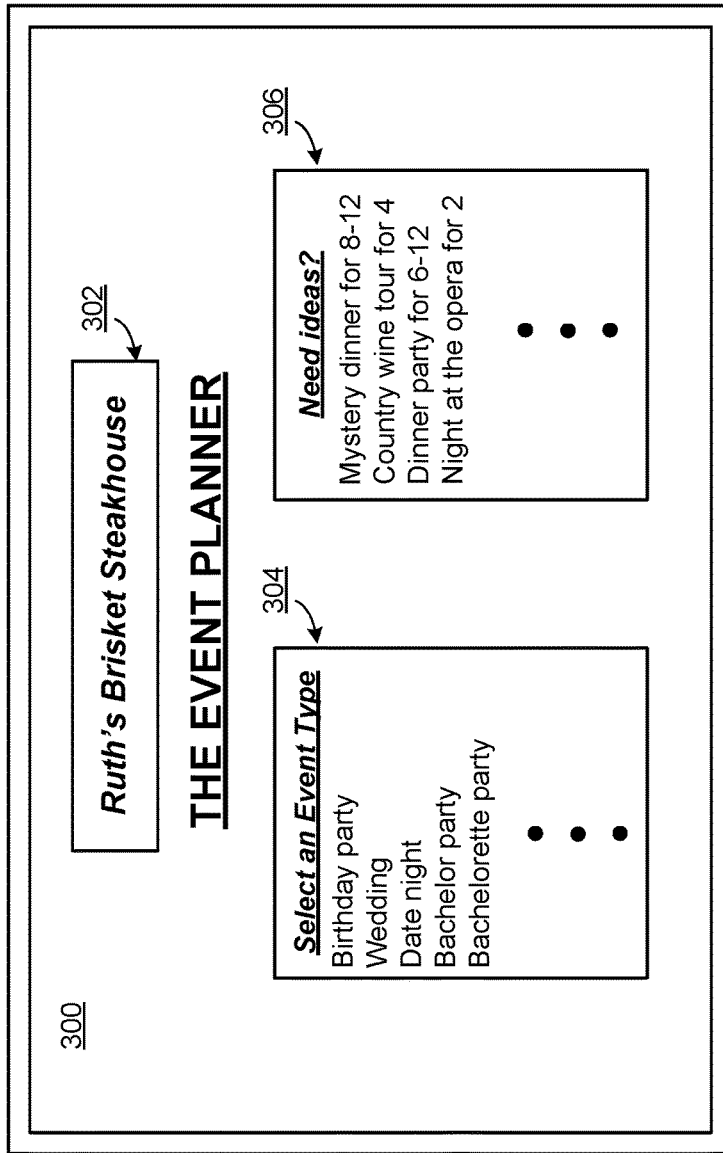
300

Ruth's Brisket Steakhouse

302

THE EVENT PLANNER

304

Select an Event Type
Birthday party
Wedding
Date night
Bachelor party
Bachelorette party

306

Need ideas?
Mystery dinner for 8-12
Country wine tour for 4
Dinner party for 6-12
Night at the opera for 2